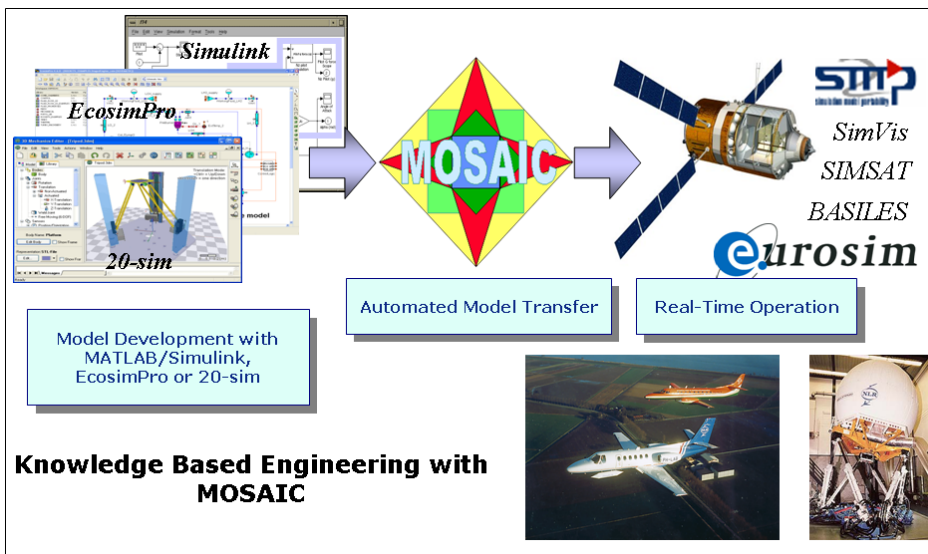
Simulink

EcosimPro

20-sim

MOSAIC

SMP
simulation model portability

SimVis

SIMSAT

BASILES

eurosim

Automated Model Transfer

Real-Time Operation

Model Development with MATLAB/Simulink, EcosimPro or 20-sim

Knowledge Based Engineering with MOSAIC